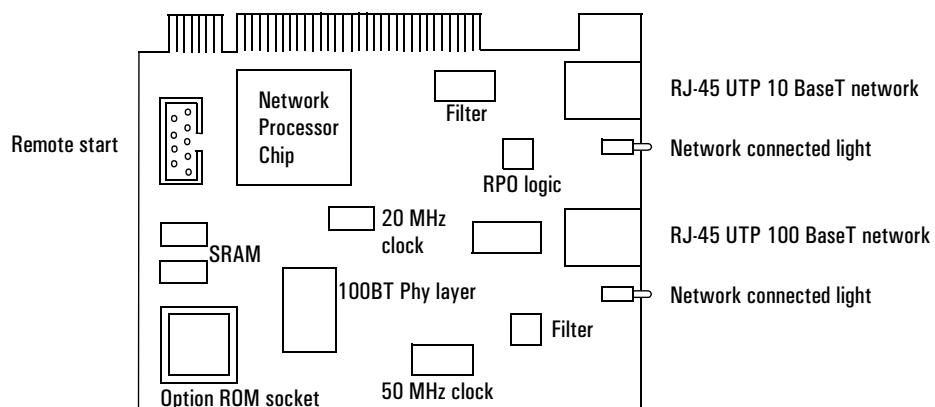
Remote start

Network Processor Chip

Filter

RPO logic

20 MHz clock

SRAM

100BT Phy layer

Filter

50 MHz clock

Option ROM socket

RJ-45 UTP 10 BaseT network

Network connected light

RJ-45 UTP 100 BaseT network

Network connected light